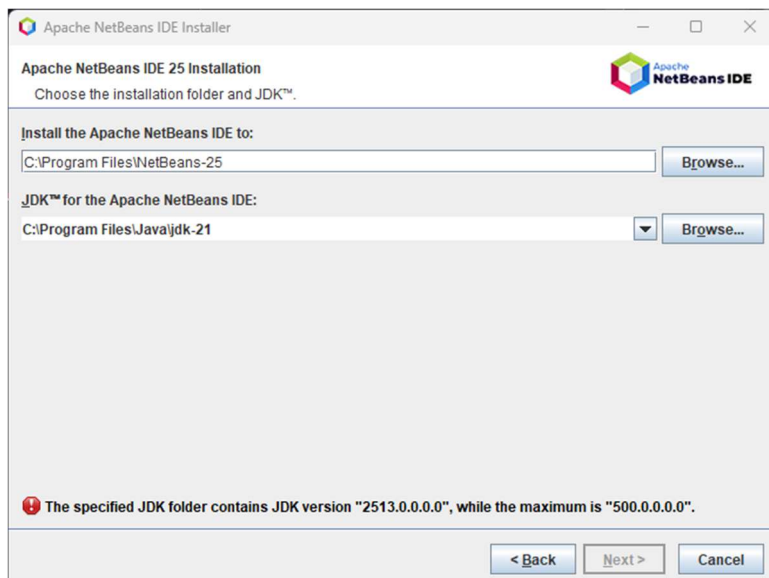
Apache NetBeans IDE Installer

Apache NetBeans IDE 25 Installation

Choose the installation folder and JDK™.

Apache NetBeans IDE

Install the Apache NetBeans IDE to:

C:\Program Files\NetBeans-25

Browse...

JDK™ for the Apache NetBeans IDE:

C:\Program Files\Java\jdk-21

Browse...

The specified JDK folder contains JDK version "2513.0.0.0.0", while the maximum is "500.0.0.0.0".

< Back

Next >

Cancel